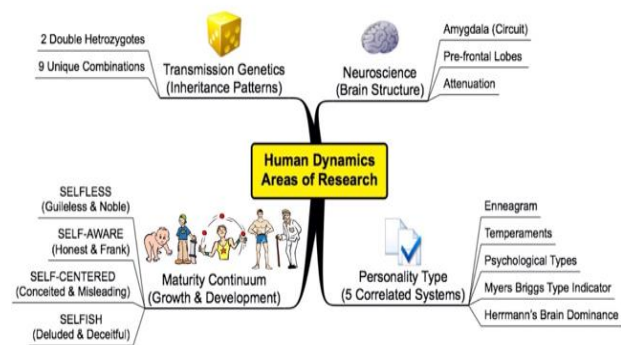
Human Dynamics Areas of Research

2 Double Hetrozygotes

9 Unique Combinations

Transmission Genetics (Inheritance Patterns)

Neuroscience (Brain Structure)

Amygdala (Circuit)

Pre-frontal Lobes

Attenuation

SELFLESS (Guileless & Noble)

SELF-AWARE (Honest & Frank)

SELF-CENTERED (Conceited & Misleading)

SELFISH (Deluded & Deceitful)

Maturity Continuum (Growth & Development)

Personality Type (5 Correlated Systems)

Enneagram

Temperaments

Psychological Types

Myers Briggs Type Indicator

Herrmann's Brain Dominance